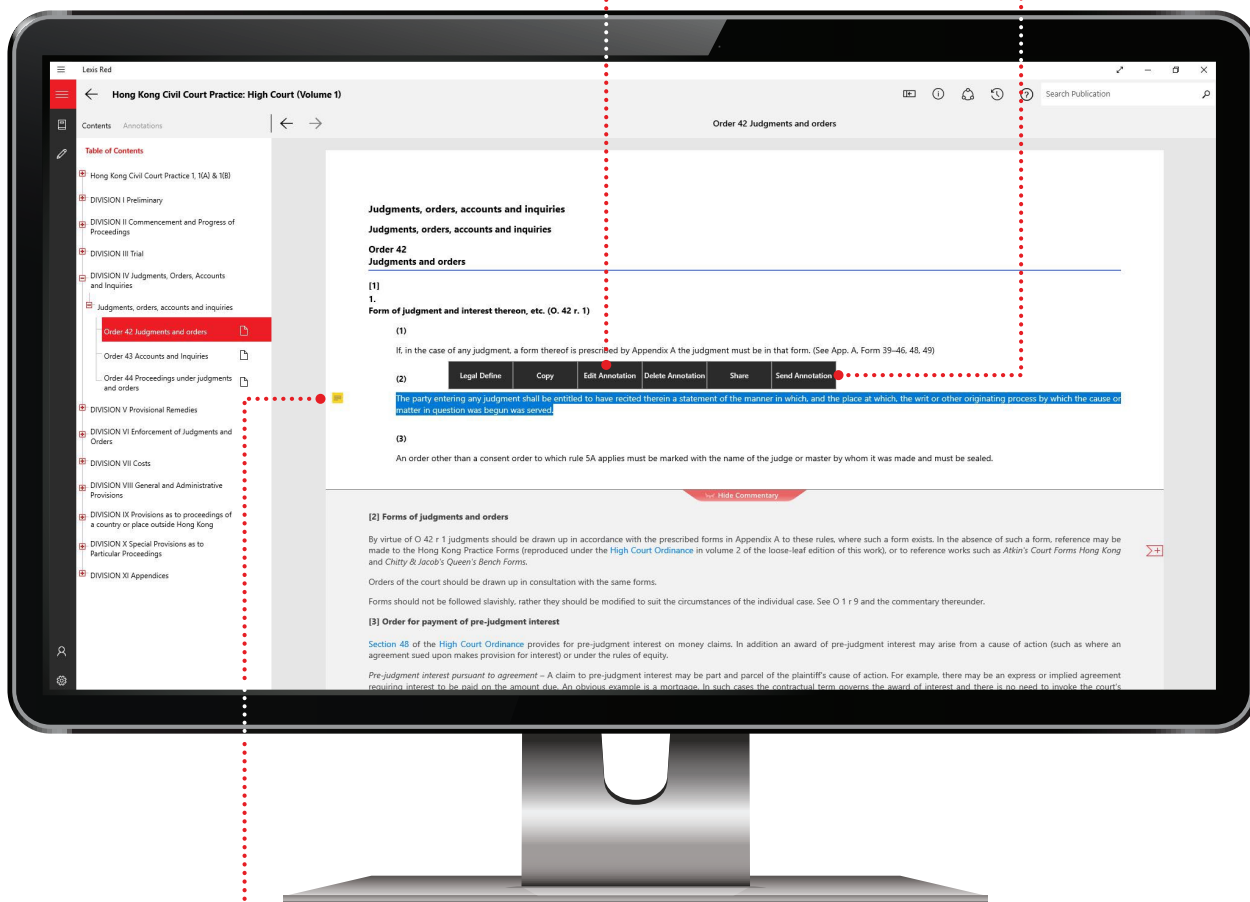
Lexis Red

Hong Kong Civil Court Practice: High Court (Volume 1)

Search Publication

Contents Annotations

Table of Contents

Hong Kong Civil Court Practice 1, 1(A) & 1(B)

DIVISION I Preliminary

DIVISION II Commencement and Progress of Proceedings

DIVISION III Trial

DIVISION IV Judgments, Orders, Accounts and Inquiries

Judgments, orders, accounts and inquiries

Order 42 Judgments and orders

Order 43 Accounts and Inquiries

Order 44 Proceedings under judgments and orders

DIVISION V Provisional Remedies

DIVISION VI Enforcement of Judgments and Orders

DIVISION VII Costs

DIVISION VIII General and Administrative Provisions

DIVISION IX Provisions as to proceedings of a country or place outside Hong Kong

DIVISION X Special Provisions as to Particular Proceedings

DIVISION XI Appendices

Order 42 Judgments and orders

Judgments, orders, accounts and inquiries

Judgments, orders, accounts and inquiries

Order 42
Judgments and orders

[1]
1.
Form of judgment and interest thereon, etc. (O. 42 r. 1)

(1)

If, in the case of any judgment, a form thereof is prescribed by Appendix A the judgment must be in that form. (See App. A, Form 39–46, 48, 49)

(2)

Legal Define | Copy | Edit Annotation | Delete Annotation | Share | Send Annotation

The party entering any judgment shall be entitled to have recited therein a statement of the manner in which, and the place at which, the writ or other originating process by which the cause or matter in question was begun was served.

(3)

An order other than a consent order to which rule 5A applies must be marked with the name of the judge or master by whom it was made and must be sealed.

Hide Commentary

[2] Forms of judgments and orders

By virtue of O 42 r 1 judgments should be drawn up in accordance with the prescribed forms in Appendix A to these rules, where such a form exists. In the absence of such a form, reference may be made to the Hong Kong Practice Forms (reproduced under the High Court Ordinance in volume 2 of the loose-leaf edition of this work), or to reference works such as Atkin's Court Forms Hong Kong and Chitty & Jacob's Queen's Bench Forms.

Orders of the court should be drawn up in consultation with the same forms.

Forms should not be followed slavishly. rather they should be modified to suit the circumstances of the individual case. See O 1 r 9 and the commentary thereunder.

[3] Order for payment of pre-judgment interest

Section 48 of the High Court Ordinance provides for pre-judgment interest on money claims. In addition an award of pre-judgment interest may arise from a cause of action (such as where an agreement sued upon makes provision for interest) or under the rules of equity.

Pre-judgment interest pursuant to agreement – A claim to pre-judgment interest may be part and parcel of the plaintiff's cause of action. For example, there may be an express or implied agreement requiring interest to be paid on the amount due. An obvious example is a mortgage. In such cases the contractual term governs the award of interest and there is no need to invoke the court's